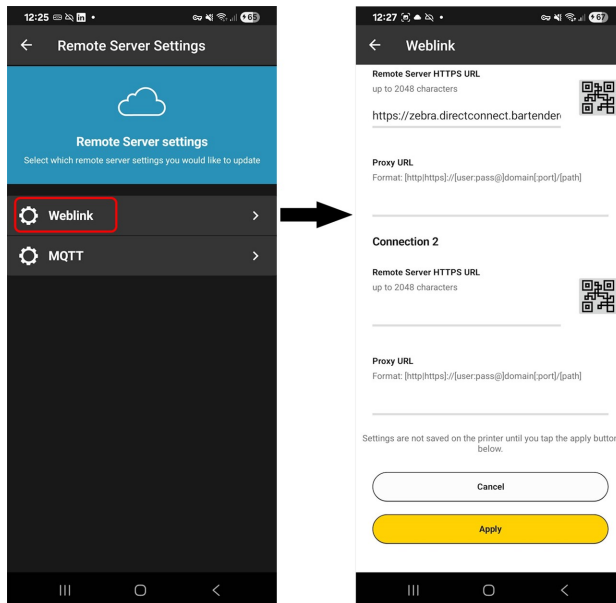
12:25 65

← Remote Server Settings

Remote Server settings

Select which remote server settings you would like to update

Weblink >

MQTT >

12:27 67

← Weblink

Remote Server HTTPS URL

up to 2048 characters

https://zebra.directconnect.bartender

Proxy URL

Format: [http|https]://[user:pass@]domain[:port]/[path]

Connection 2

Remote Server HTTPS URL

up to 2048 characters

Proxy URL

Format: [http|https]://[user:pass@]domain[:port]/[path]

Settings are not saved on the printer until you tap the apply button below.

Cancel

Apply